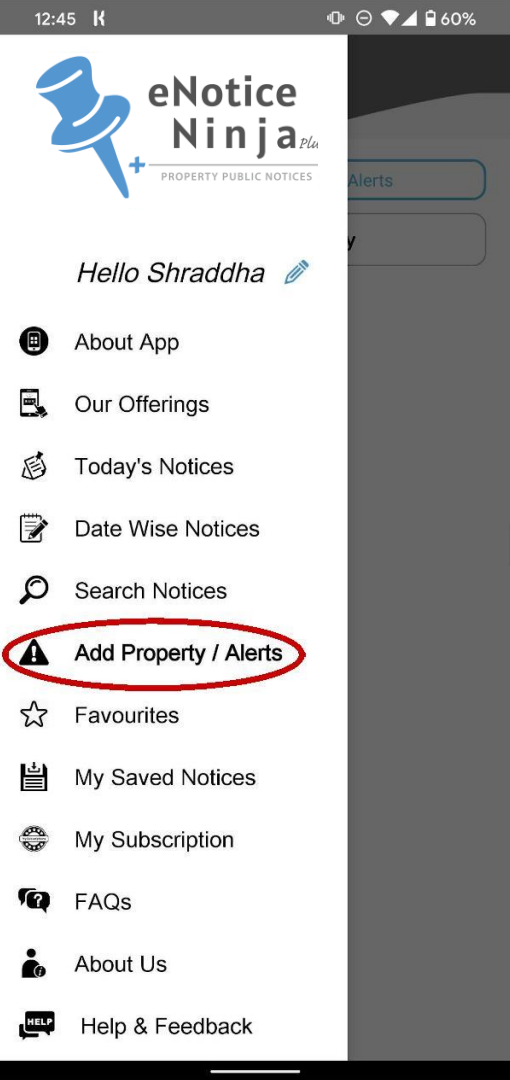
12:45 60%

eNotice Ninja Plu

PROPERTY PUBLIC NOTICES

Alerts

y

Hello Shraddha

About App

Our Offerings

Today's Notices

Date Wise Notices

Search Notices

Add Property / Alerts

Favourites

My Saved Notices

My Subscription

FAQs

About Us

HELP

Help & Feedback